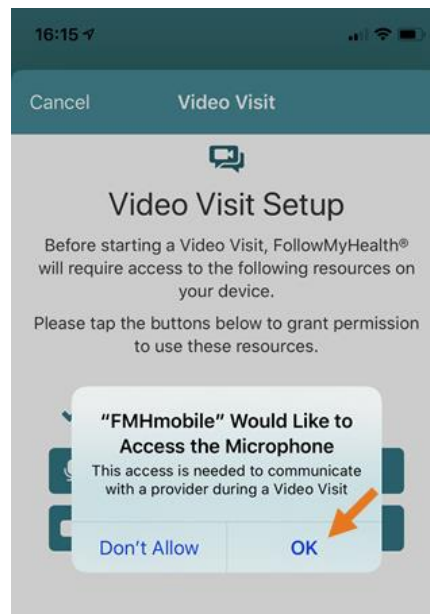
16:15

Cancel Video Visit

Video Visit Setup

Before starting a Video Visit, FollowMyHealth® will require access to the following resources on your device.

Please tap the buttons below to grant permission to use these resources.

"FMHmobile" Would Like to Access the Microphone

This access is needed to communicate with a provider during a Video Visit

Don't Allow OK